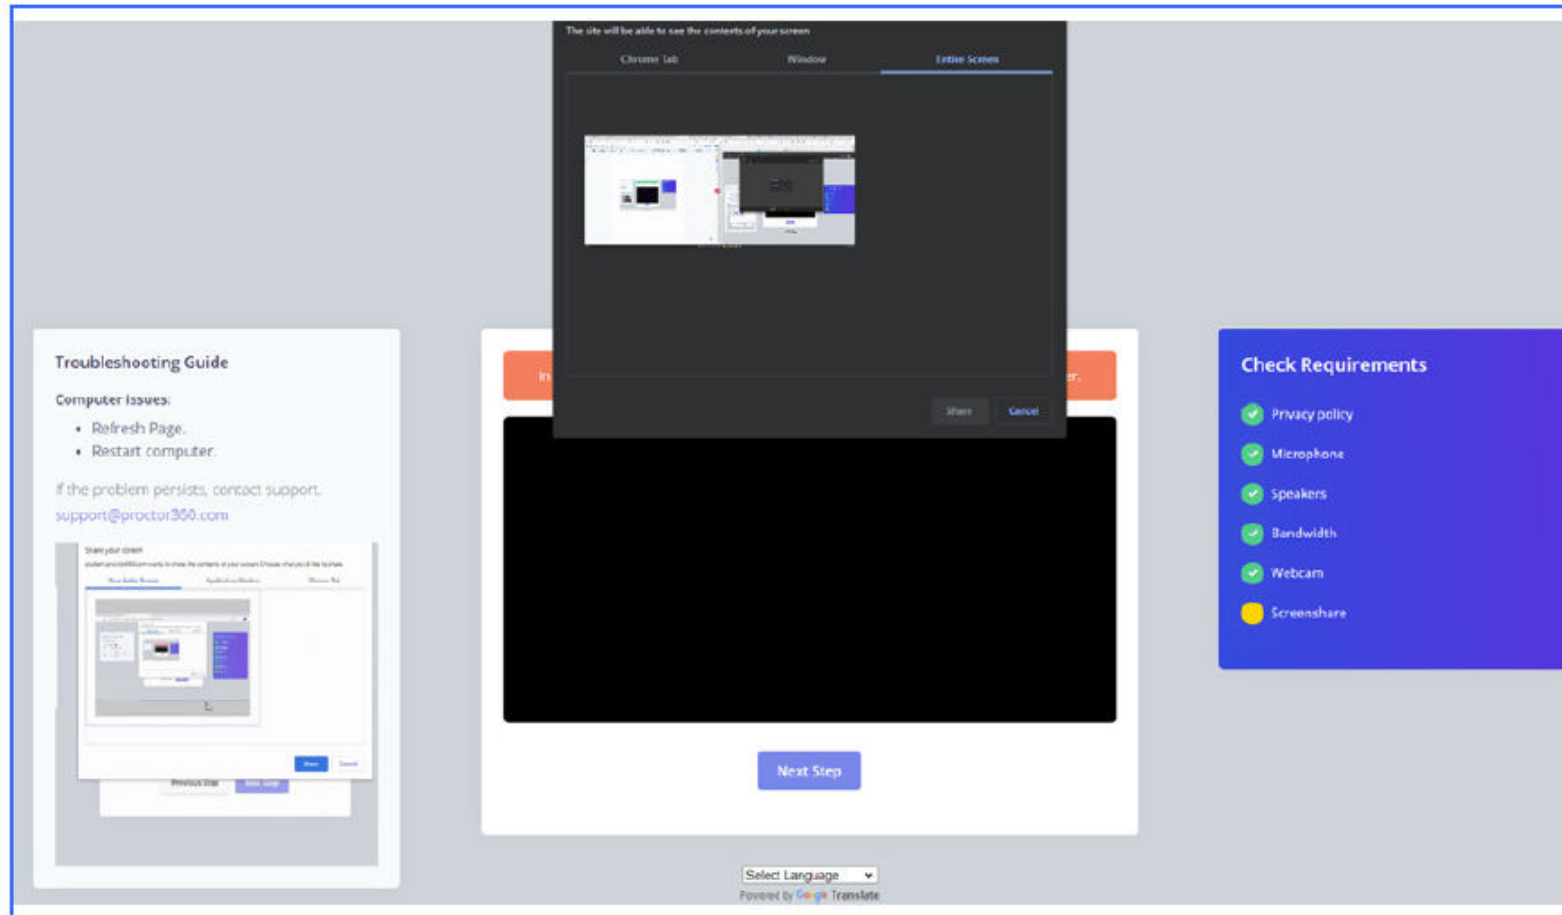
The site will be able to see the contents of your screen

Chrome Tab
Window
Entire Screen

Share
Cancel

Troubleshooting Guide

Computer Issues:

- Refresh Page.
- Restart computer.

If the problem persists, contact support.
support@proctor360.com

Share your screen

Previous Step
Next Step

In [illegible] r.

Next Step

Check Requirements

Privacy policy
Microphone
Speakers
Bandwidth
Webcam
Screenshare

Select Language
Powered by Google Translate